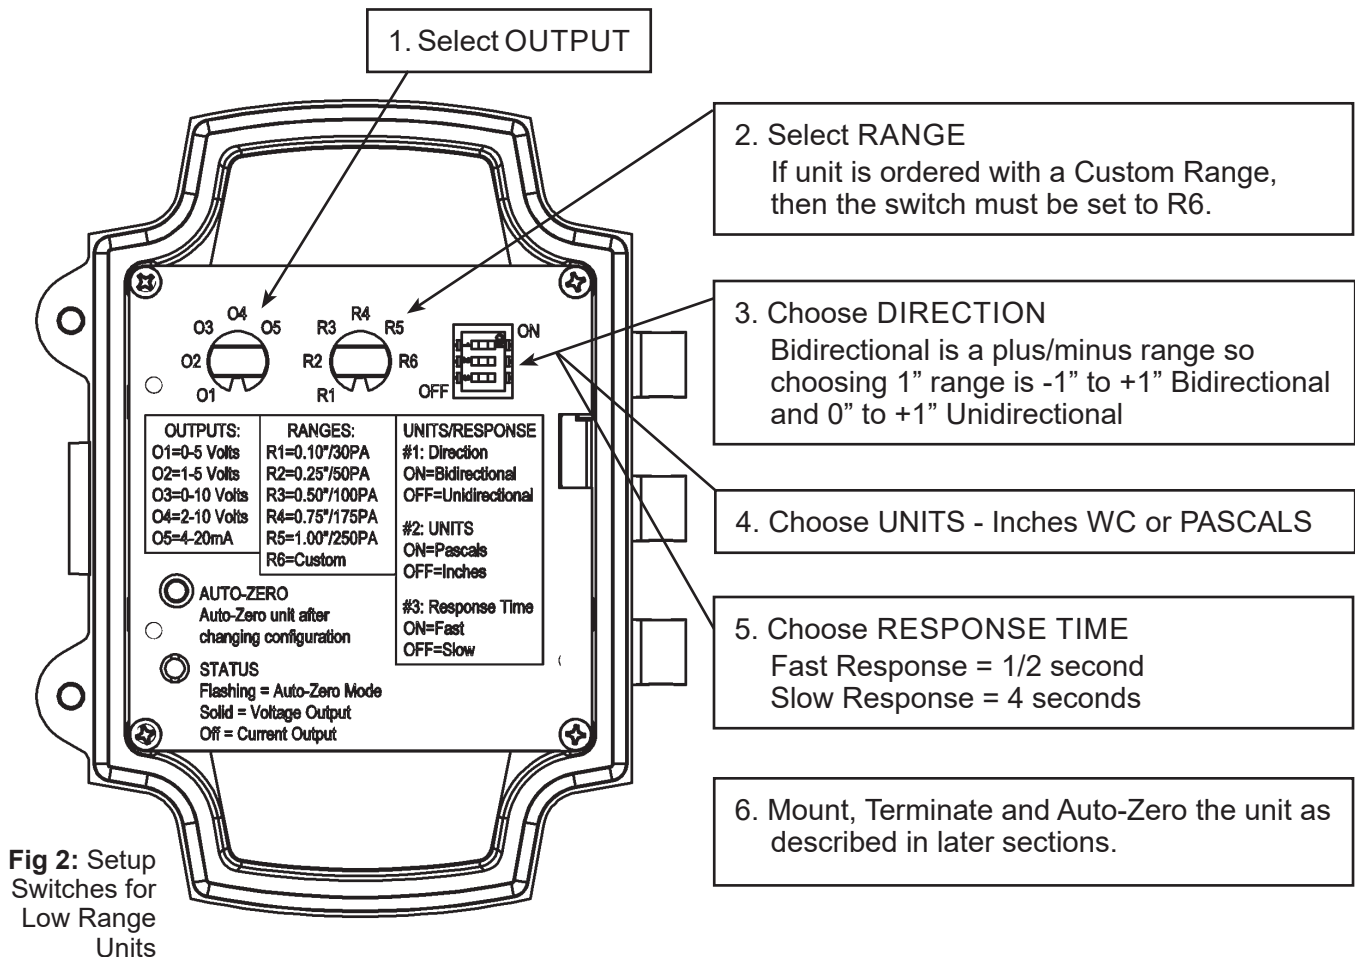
1. Select OUTPUT

2. Select RANGE
If unit is ordered with a Custom Range, then the switch must be set to R6.

3. Choose DIRECTION
Bidirectional is a plus/minus range so choosing 1” range is -1” to +1” Bidirectional and 0” to +1” Unidirectional

4. Choose UNITS - Inches WC or PASCALS

5. Choose RESPONSE TIME
Fast Response = 1/2 second
Slow Response = 4 seconds

6. Mount, Terminate and Auto-Zero the unit as described in later sections.

O3 O4 O5
O2
O1

R3 R4 R5
R2 R6
R1

ON
OFF

| OUTPUTS: | RANGES: | UNITS/RESPONSE |
|---|---|---|
| O1=0-5 Volts | R1=0.10"/30PA | #1: Direction |
| O2=1-5 Volts | R2=0.25"/50PA | ON=Bidirectional |
| O3=0-10 Volts | R3=0.50"/100PA | OFF=Unidirectional |
| O4=2-10 Volts | R4=0.75"/175PA | #2: UNITS |
| O5=4-20mA | R5=1.00"/250PA | ON=Pascals |
| | R6=Custom | OFF=Inches |
| | | #3: Response Time |
| | | ON=Fast |
| | | OFF=Slow |

AUTO-ZERO
Auto-Zero unit after changing configuration

STATUS
Flashing = Auto-Zero Mode
Solid = Voltage Output
Off = Current Output

Fig 2: Setup Switches for Low Range Units